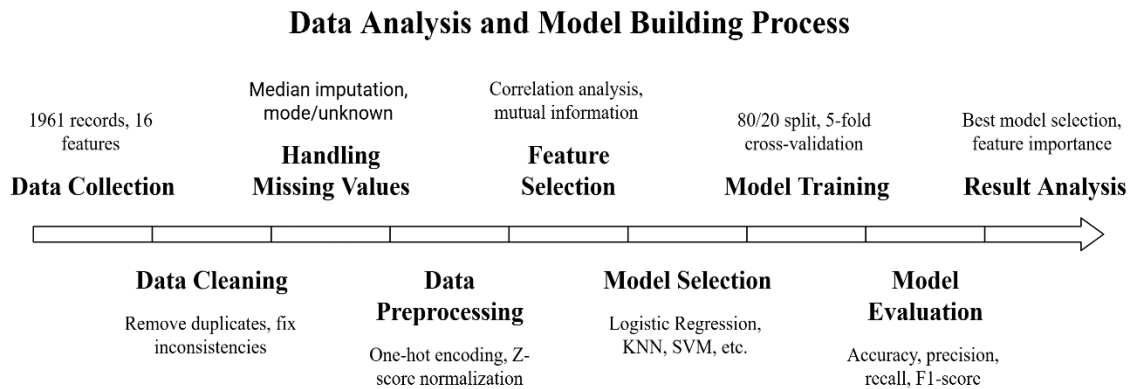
Data Analysis and Model Building Process

1961 records, 16 features

Data Collection

Median imputation, mode/unknown

Handling Missing Values

Correlation analysis, mutual information

Feature Selection

80/20 split, 5-fold cross-validation

Model Training

Best model selection, feature importance

Result Analysis

Data Cleaning

Remove duplicates, fix inconsistencies

Data Preprocessing

One-hot encoding, Z-score normalization

Model Selection

Logistic Regression, KNN, SVM, etc.

Model Evaluation

Accuracy, precision, recall, F1-score